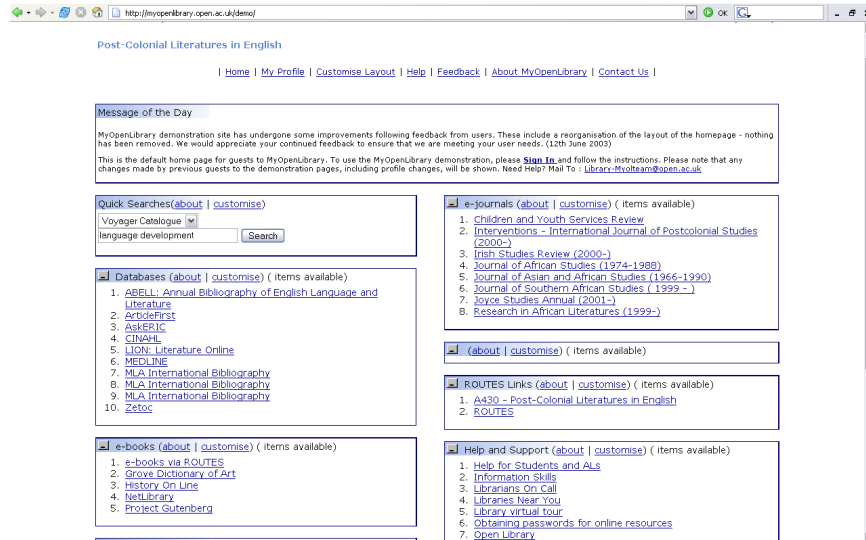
http://myopenlibrary.open.ac.uk/demo/

OK

Post-Colonial Literatures in English

| Home | My Profile | Customise Layout | Help | Feedback | About MyOpenLibrary | Contact Us |

Message of the Day

MyOpenLibrary demonstration site has undergone some improvements following feedback from users. These include a reorganisation of the layout of the homepage - nothing has been removed. We would appreciate your continued feedback to ensure that we are meeting your user needs. (12th June 2003)

This is the default home page for guests to MyOpenLibrary. To use the MyOpenLibrary demonstration, please Sign In and follow the instructions. Please note that any changes made by previous guests to the demonstration pages, including profile changes, will be shown. Need Help? Mail To : Library-Myolteam@open.ac.uk

Quick Searches(about | customise)

Voyager Catalogue

language development

Search

Databases (about | customise) ( items available)

1. ABELL: Annual Bibliography of English Language and Literature
2. ArticleFirst
3. AskERIC
4. CINAHL
5. LION: Literature Online
6. MEDLINE
7. MLA International Bibliography
8. MLA International Bibliography
9. MLA International Bibliography
10. Zetoc

e-books (about | customise) ( items available)

1. e-books via ROUTES
2. Grove Dictionary of Art
3. History On Line
4. NetLibrary
5. Project Gutenberg

e-journals (about | customise) ( items available)

1. Children and Youth Services Review
2. Interventions - International Journal of Postcolonial Studies (2000-)
3. Irish Studies Review (2000-)
4. Journal of African Studies (1974-1988)
5. Journal of Asian and African Studies (1966-1990)
6. Journal of Southern African Studies ( 1999 - )
7. Joyce Studies Annual (2001-)
8. Research in African Literatures (1999-)

(about | customise) ( items available)

ROUTES Links (about | customise) ( items available)

1. A430 - Post-Colonial Literatures in English
2. ROUTES

Help and Support (about | customise) ( items available)

1. Help for Students and ALs
2. Information Skills
3. Librarians On Call
4. Libraries Near You
5. Library virtual tour
6. Obtaining passwords for online resources
7. Open Library